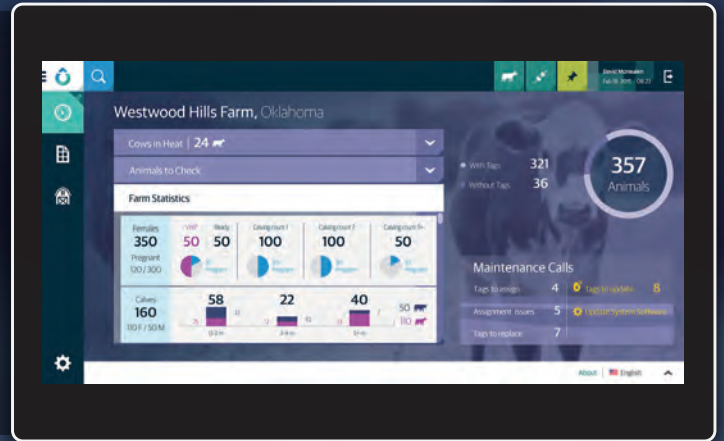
David McMeekin
Feb 18, 2015 | 08:23

Westwood Hills Farm, Oklahoma

Cows in Heat | 24

Animals to Check

Farm Statistics

Females
350
Pregnant
120 / 300

VWP
50

Ready
50

Calving count 1
100

Calving count 2
100

Calving count 3+
50

Calves
160
110 F / 50 M

58

22

40

50
110

With Tags 321
Without Tags 36

357
Animals

Maintenance Calls

Tags to assign 4
Tags to update 8
Assignment issues 5
Update System Software
Tags to replace 7

About | English